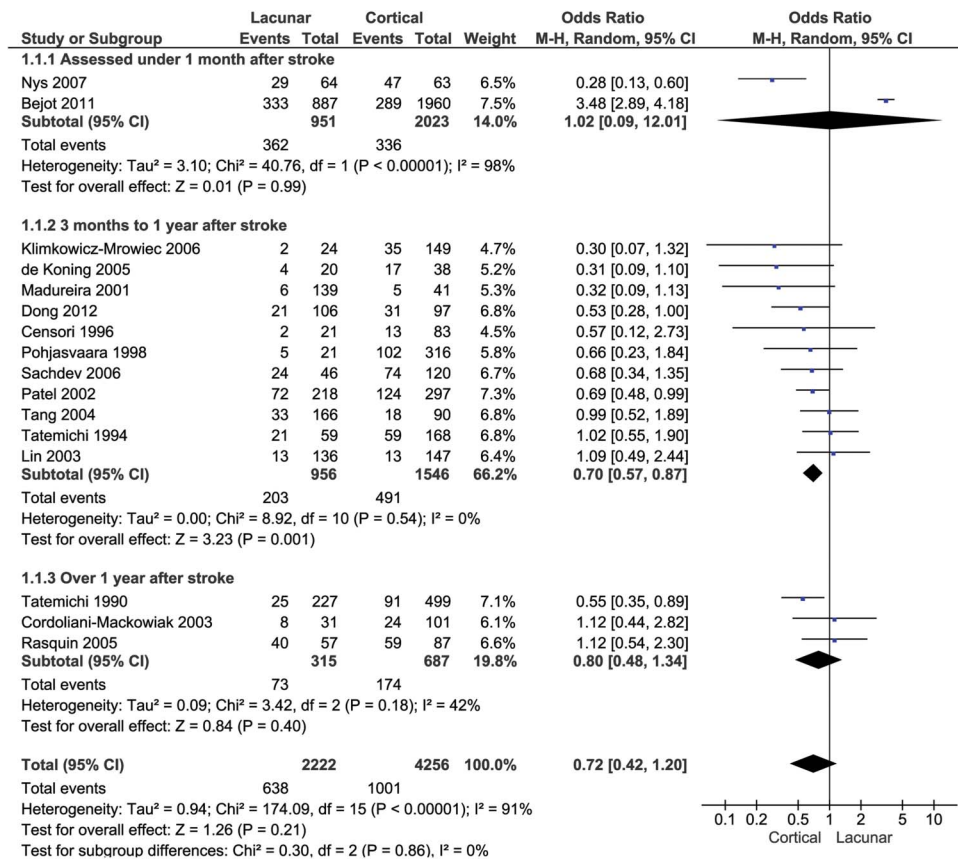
| Study or Subgroup | Lacunar Events | Lacunar Total | Cortical Events | Cortical Total | Weight | Odds Ratio M-H, Random, 95% CI | Odds Ratio M-H, Random, 95% CI |
|---|---|---|---|---|---|---|---|
| **1.1.1 Assessed under 1 month after stroke** | | | | | | | |
| Nys 2007 | 29 | 64 | 47 | 63 | 6.5% | 0.28 [0.13, 0.60] | |
| Bejot 2011 | 333 | 887 | 289 | 1960 | 7.5% | 3.48 [2.89, 4.18] | |
| **Subtotal (95% CI)** | | **951** | | **2023** | **14.0%** | **1.02 [0.09, 12.01]** | |
| Total events | 362 | | 336 | | | | |
| Heterogeneity: Tau² = 3.10; Chi² = 40.76, df = 1 (P < 0.00001); I² = 98% | | | | | | | |
| Test for overall effect: Z = 0.01 (P = 0.99) | | | | | | | |
| **1.1.2 3 months to 1 year after stroke** | | | | | | | |
| Klimkowicz-Mrowiec 2006 | 2 | 24 | 35 | 149 | 4.7% | 0.30 [0.07, 1.32] | |
| de Koning 2005 | 4 | 20 | 17 | 38 | 5.2% | 0.31 [0.09, 1.10] | |
| Madureira 2001 | 6 | 139 | 5 | 41 | 5.3% | 0.32 [0.09, 1.13] | |
| Dong 2012 | 21 | 106 | 31 | 97 | 6.8% | 0.53 [0.28, 1.00] | |
| Censori 1996 | 2 | 21 | 13 | 83 | 4.5% | 0.57 [0.12, 2.73] | |
| Pohjasvaara 1998 | 5 | 21 | 102 | 316 | 5.8% | 0.66 [0.23, 1.84] | |
| Sachdev 2006 | 24 | 46 | 74 | 120 | 6.7% | 0.68 [0.34, 1.35] | |
| Patel 2002 | 72 | 218 | 124 | 297 | 7.3% | 0.69 [0.48, 0.99] | |
| Tang 2004 | 33 | 166 | 18 | 90 | 6.8% | 0.99 [0.52, 1.89] | |
| Tatemichi 1994 | 21 | 59 | 59 | 168 | 6.8% | 1.02 [0.55, 1.90] | |
| Lin 2003 | 13 | 136 | 13 | 147 | 6.4% | 1.09 [0.49, 2.44] | |
| **Subtotal (95% CI)** | | **956** | | **1546** | **66.2%** | **0.70 [0.57, 0.87]** | |
| Total events | 203 | | 491 | | | | |
| Heterogeneity: Tau² = 0.00; Chi² = 8.92, df = 10 (P = 0.54); I² = 0% | | | | | | | |
| Test for overall effect: Z = 3.23 (P = 0.001) | | | | | | | |
| **1.1.3 Over 1 year after stroke** | | | | | | | |
| Tatemichi 1990 | 25 | 227 | 91 | 499 | 7.1% | 0.55 [0.35, 0.89] | |
| Cordoliani-Mackowiak 2003 | 8 | 31 | 24 | 101 | 6.1% | 1.12 [0.44, 2.82] | |
| Rasquin 2005 | 40 | 57 | 59 | 87 | 6.6% | 1.12 [0.54, 2.30] | |
| **Subtotal (95% CI)** | | **315** | | **687** | **19.8%** | **0.80 [0.48, 1.34]** | |
| Total events | 73 | | 174 | | | | |
| Heterogeneity: Tau² = 0.09; Chi² = 3.42, df = 2 (P = 0.18); I² = 42% | | | | | | | |
| Test for overall effect: Z = 0.84 (P = 0.40) | | | | | | | |
| **Total (95% CI)** | | **2222** | | **4256** | **100.0%** | **0.72 [0.42, 1.20]** | |
| Total events | 638 | | 1001 | | | | |
| Heterogeneity: Tau² = 0.94; Chi² = 174.09, df = 15 (P < 0.00001); I² = 91% | | | | | | | |
| Test for overall effect: Z = 1.26 (P = 0.21) | | | | | | | |
| Test for subgroup differences: Chi² = 0.30, df = 2 (P = 0.86), I² = 0% | | | | | | | |

0.1 0.2 0.5 1 2 5 10
Cortical Lacunar